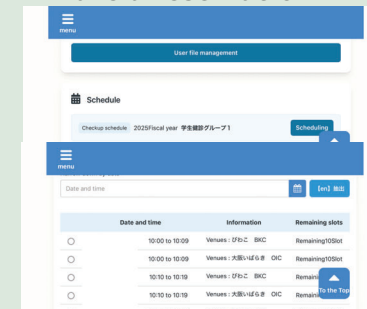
menu

User file management

Schedule

Checkup schedule 2025Fiscal year 学生健診グループ１

Scheduling

menu

Date and time

【en】抽出

| | Date and time | Information | Remaining slots |
|---|---|---|---|
| ○ | 10:00 to 10:09 | Venues：びわこ BKC | Remaining10Slot |
| ○ | 10:00 to 10:09 | Venues：大阪いばらき OIC | Remaining10Slot |
| ○ | 10:10 to 10:19 | Venues：びわこ BKC | Remaini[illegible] |
| ○ | 10:10 to 10:19 | Venues：大阪いばらき OIC | Remaini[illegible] |

To the Top